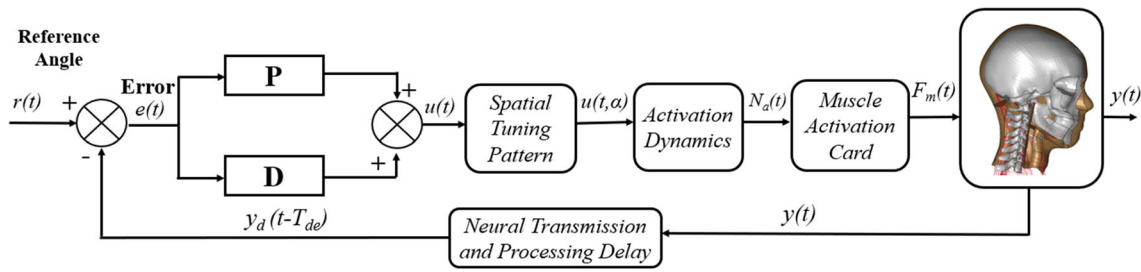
Reference Angle

$r(t)$ + Error $e(t)$

-

P

D

+ + $u(t)$

Spatial Tuning Pattern

$u(t,\alpha)$

Activation Dynamics

$N_a(t)$

Muscle Activation Card

$F_m(t)$

$y(t)$

$y_d\,(t-T_{de})$

Neural Transmission and Processing Delay

$y(t)$